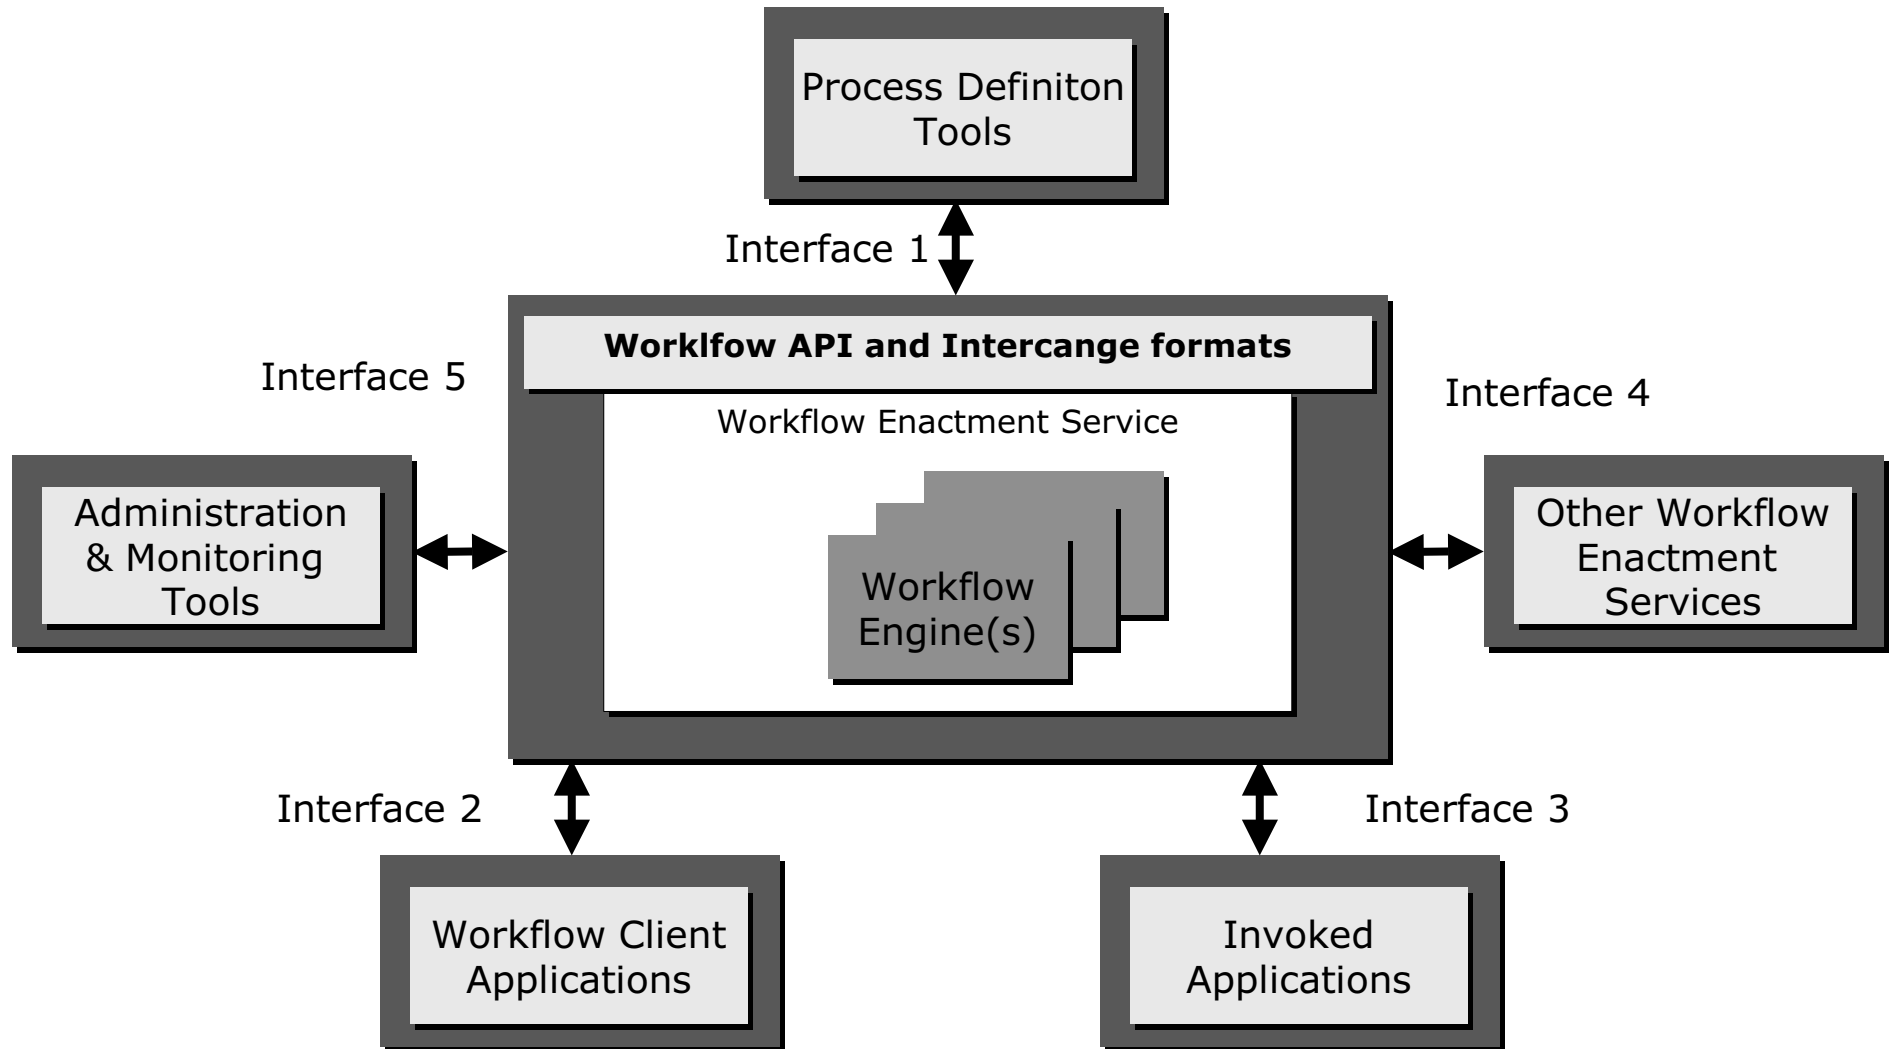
Process Definiton Tools

Interface 1

Worklfow API and Intercange formats

Interface 5

Interface 4

Workflow Enactment Service

Administration & Monitoring Tools

Workflow Engine(s)

Other Workflow Enactment Services

Interface 2

Interface 3

Workflow Client Applications

Invoked Applications